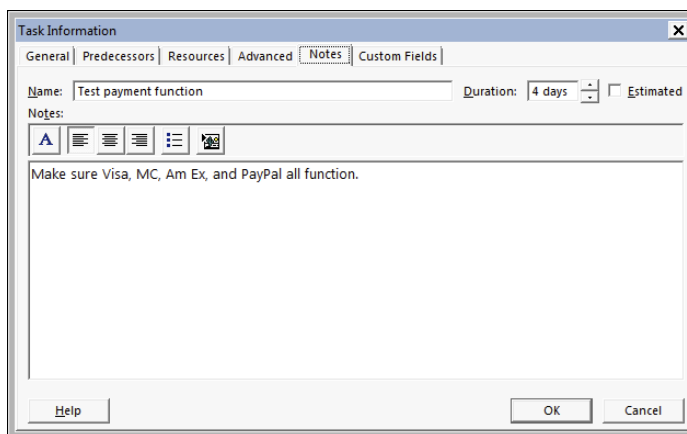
Task Information
×
General | Predecessors | Resources | Advanced | Notes | Custom Fields |
Name: Test payment function
Duration: 4 days
Estimated
Notes:
A
Make sure Visa, MC, Am Ex, and PayPal all function.
Help
OK
Cancel